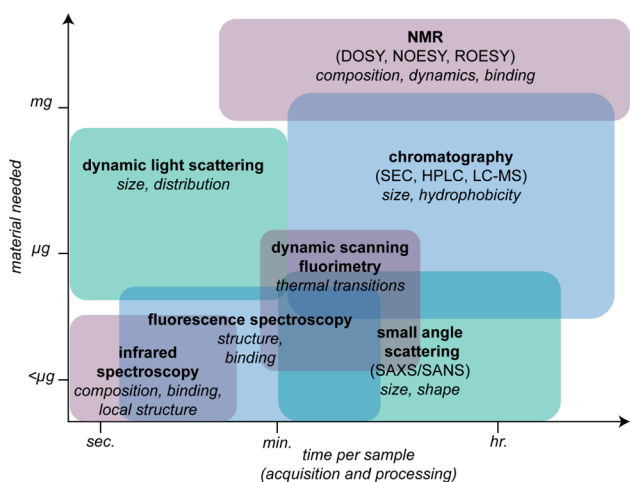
NMR
(DOSY, NOESY, ROESY)
composition, dynamics, binding

mg

dynamic light scattering
size, distribution

chromatography
(SEC, HPLC, LC-MS)
size, hydrophobicity

material needed

μg

dynamic scanning fluorimetry
thermal transitions

fluorescence spectroscopy
structure, binding

small angle scattering
(SAXS/SANS)
size, shape

infrared spectroscopy
composition, binding, local structure

<μg

sec.

min.

hr.

time per sample
(acquisition and processing)